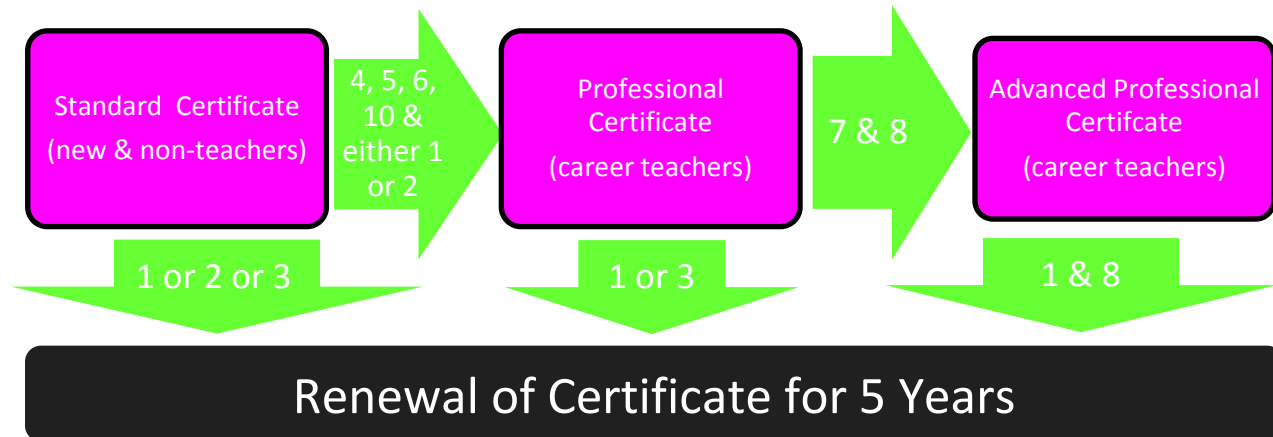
Standard Certificate
(new & non-teachers)

4, 5, 6, 10 & either 1 or 2

Professional Certificate
(career teachers)

7 & 8

Advanced Professional Certifcate
(career teachers)

1 or 2 or 3

1 or 3

1 & 8

Renewal of Certificate for 5 Years